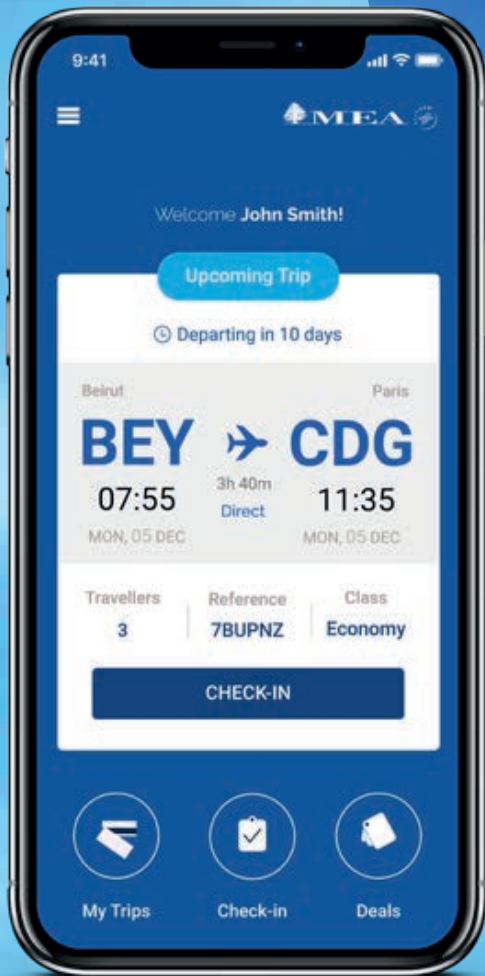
9:41

MEA

Welcome John Smith!

Upcoming Trip

Departing in 10 days

Beirut

Paris

BEY

CDG

07:55

3h 40m

Direct

11:35

MON, 05 DEC

MON, 05 DEC

| Travellers | Reference | Class |
|---|---|---|
| 3 | 7BUPNZ | Economy |

CHECK-IN

My Trips

Check-in

Deals